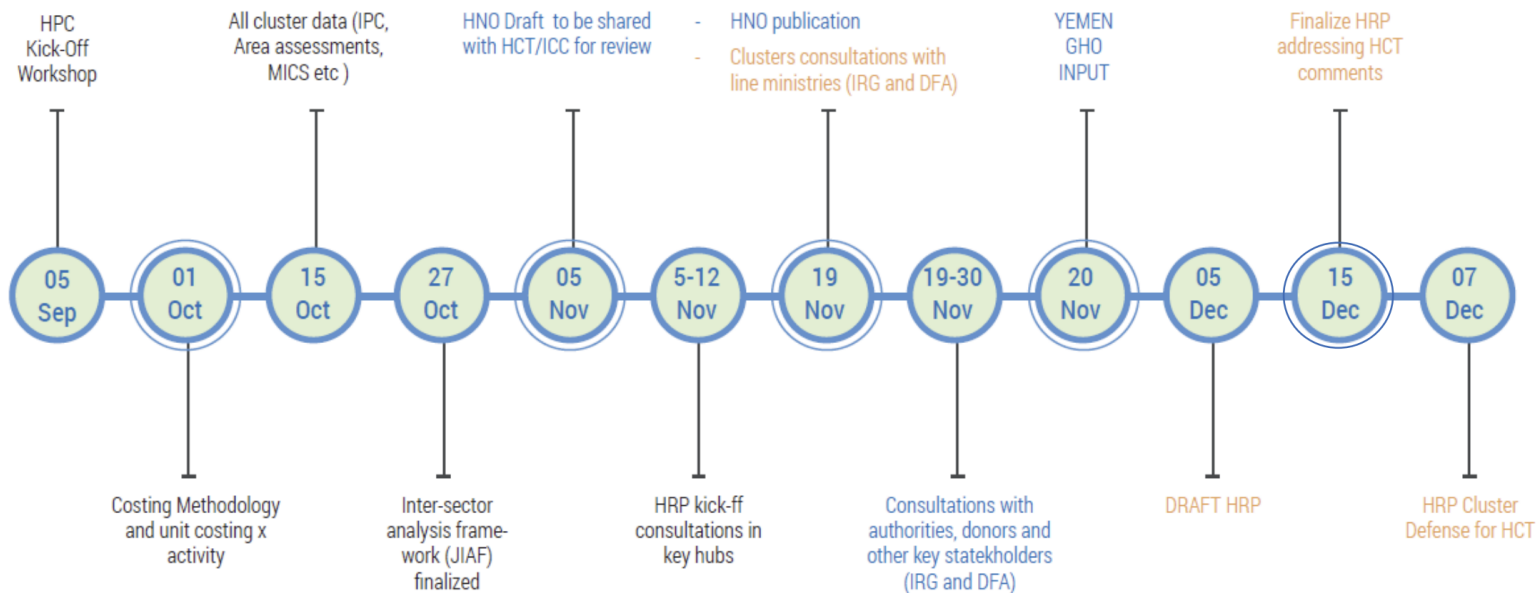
HPC Kick-Off Workshop

All cluster data (IPC, Area assessments, MICS etc )

HNO Draft to be shared with HCT/ICC for review

- HNO publication
- Clusters consultations with line ministries (IRG and DFA)

YEMEN GHO INPUT

Finalize HRP addressing HCT comments

05 Sep

01 Oct

15 Oct

27 Oct

05 Nov

5-12 Nov

19 Nov

19-30 Nov

20 Nov

05 Dec

15 Dec

07 Dec

Costing Methodology and unit costing x activity

Inter-sector analysis framework (JIAF) finalized

HRP kick-ff consultations in key hubs

Consultations with authorities, donors and other key statekholders (IRG and DFA)

DRAFT HRP

HRP Cluster Defense for HCT